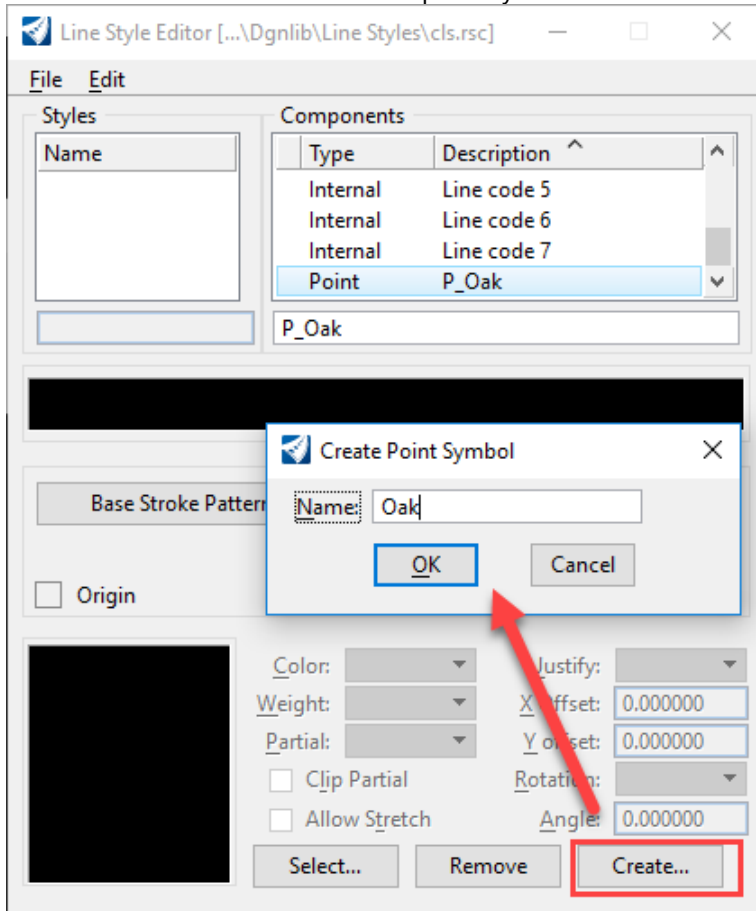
Line Style Editor [...\Dgnlib\Line Styles\cls.rsc]

File Edit

Styles

Name

Components

| Type | Description |
|---|---|
| Internal | Line code 5 |
| Internal | Line code 6 |
| Internal | Line code 7 |
| Point | P_Oak |

P_Oak

Base Stroke Pattern

Origin

Create Point Symbol

Name: Oak

OK

Cancel

Color:

Weight:

Partial:

Clip Partial

Allow Stretch

Justify:

X Offset: 0.000000

Y Offset: 0.000000

Rotation:

Angle: 0.000000

Select...

Remove

Create...